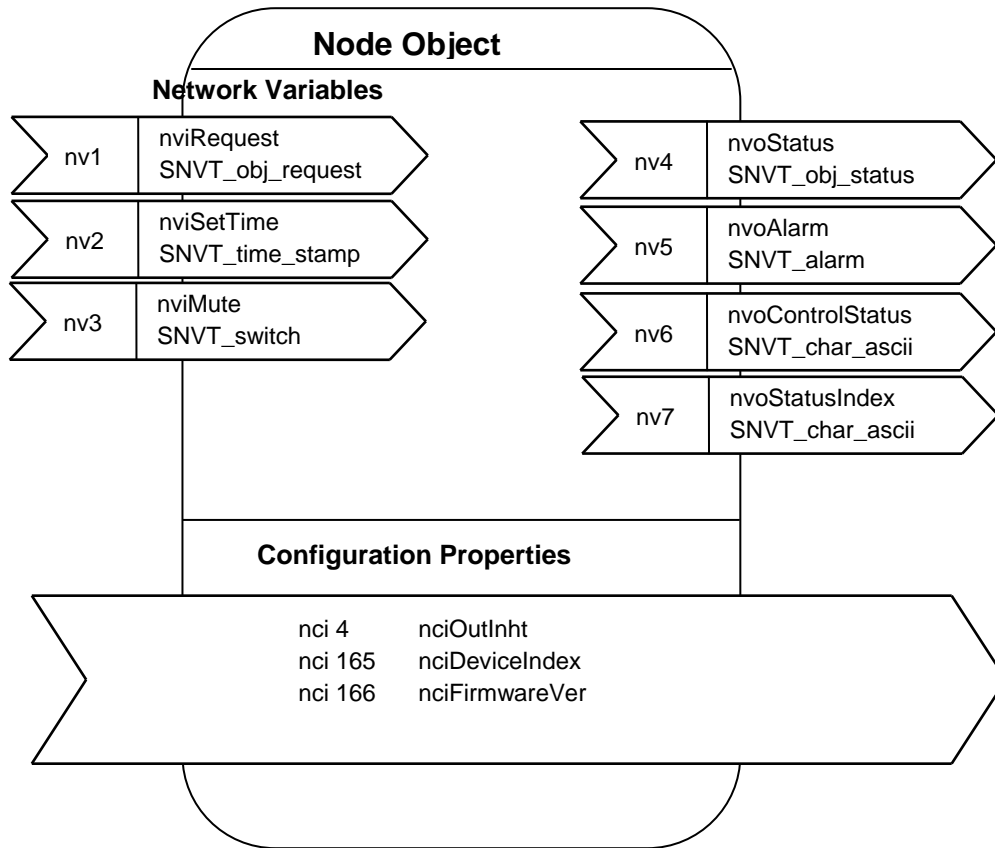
Node Object

Network Variables

nv1 nviRequest SNVT_obj_request

nv2 nviSetTime SNVT_time_stamp

nv3 nviMute SNVT_switch

nv4 nvoStatus SNVT_obj_status

nv5 nvoAlarm SNVT_alarm

nv6 nvoControlStatus SNVT_char_ascii

nv7 nvoStatusIndex SNVT_char_ascii

Configuration Properties

nci 4 nciOutInht
nci 165 nciDeviceIndex
nci 166 nciFirmwareVer